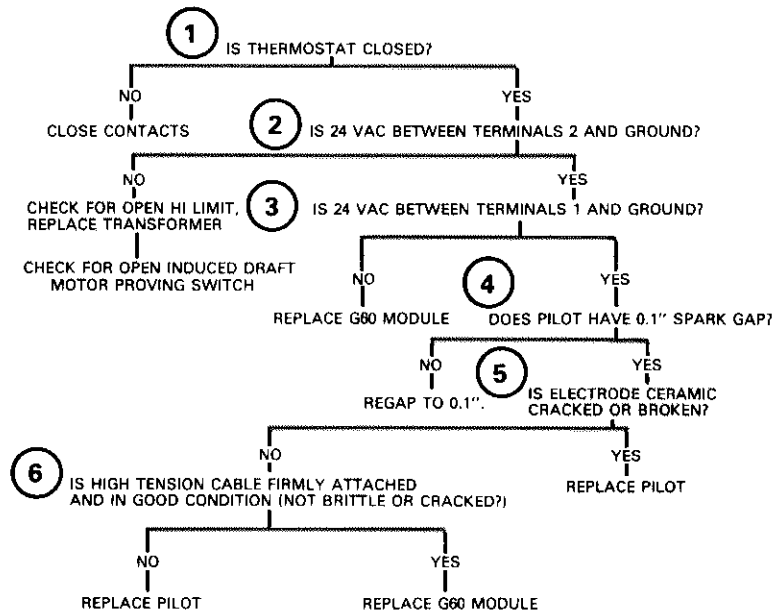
1 IS THERMOSTAT CLOSED?

NO
CLOSE CONTACTS

YES
2 IS 24 VAC BETWEEN TERMINALS 2 AND GROUND?

NO
CHECK FOR OPEN HI LIMIT, REPLACE TRANSFORMER

CHECK FOR OPEN INDUCED DRAFT MOTOR PROVING SWITCH

YES
3 IS 24 VAC BETWEEN TERMINALS 1 AND GROUND?

NO
REPLACE G60 MODULE

YES
4 DOES PILOT HAVE 0.1'' SPARK GAP?

NO
REGAP TO 0.1''.

YES
5 IS ELECTRODE CERAMIC CRACKED OR BROKEN?

NO
6 IS HIGH TENSION CABLE FIRMLY ATTACHED AND IN GOOD CONDITION (NOT BRITTLE OR CRACKED?)

YES
REPLACE PILOT

NO
REPLACE PILOT

YES
REPLACE G60 MODULE